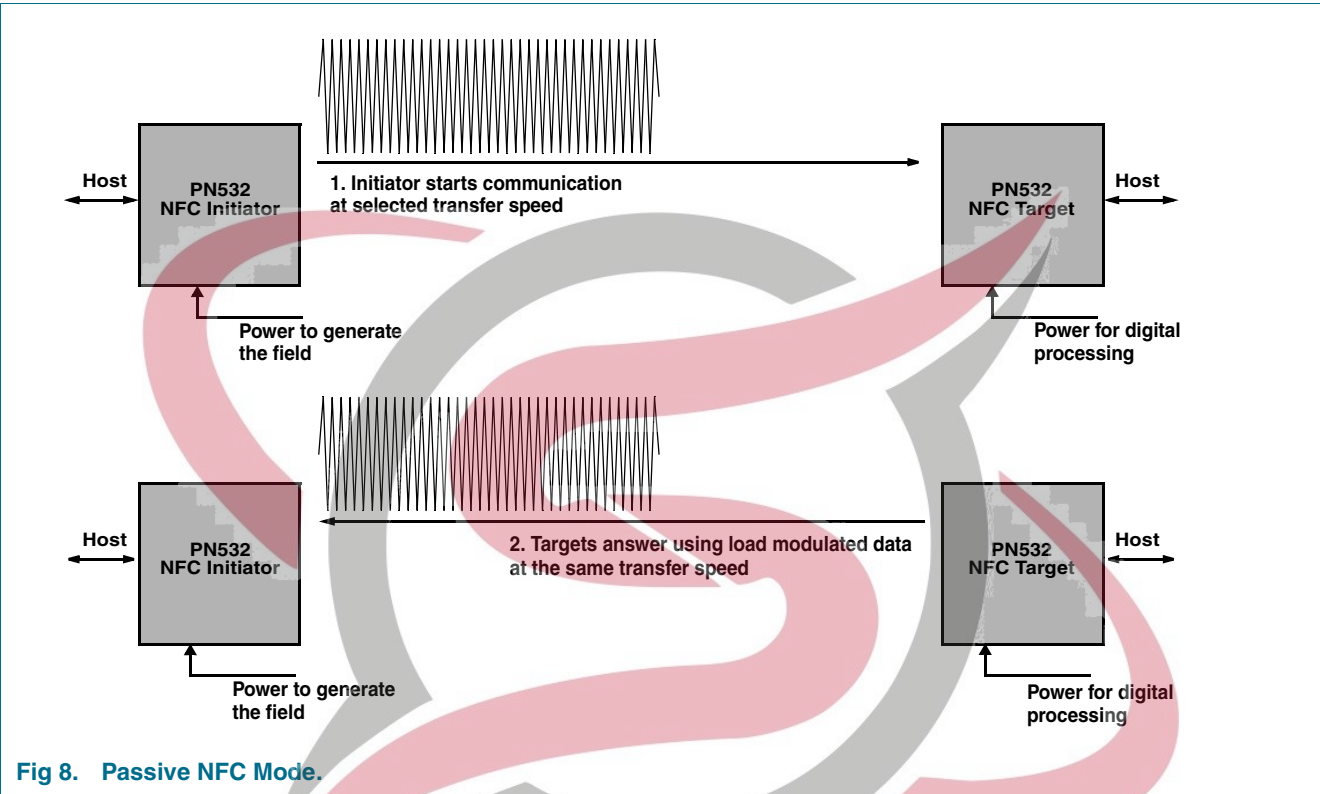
Host

PN532
NFC Initiator

1. Initiator starts communication at selected transfer speed

PN532
NFC Target

Host

Power to generate the field

Power for digital processing

Host

PN532
NFC Initiator

2. Targets answer using load modulated data at the same transfer speed

PN532
NFC Target

Host

Power to generate the field

Power for digital processing

Fig 8. Passive NFC Mode.